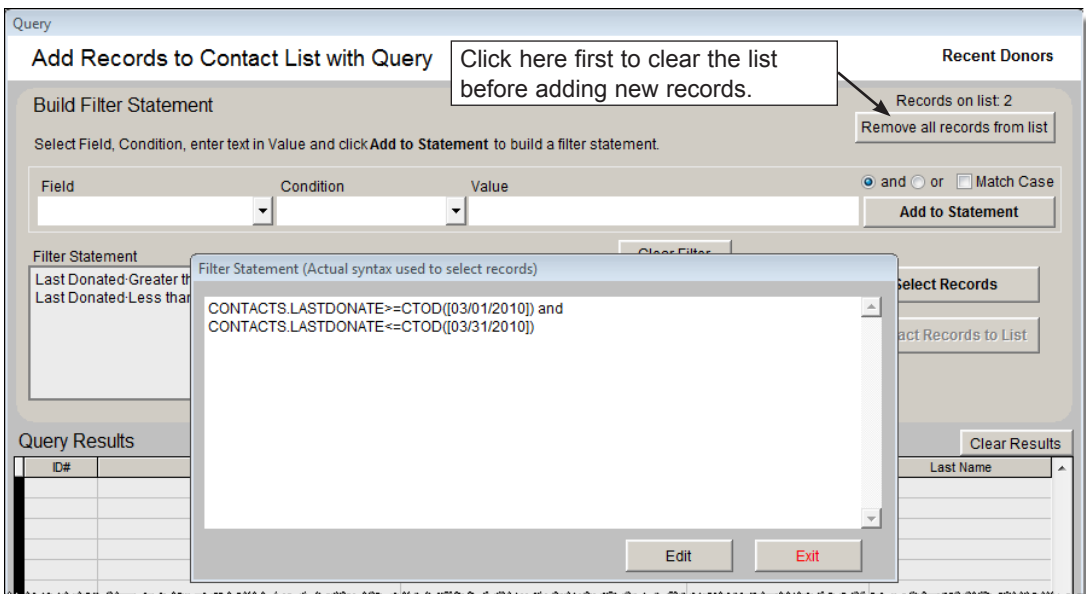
Query

Add Records to Contact List with Query

Click here first to clear the list before adding new records.

Recent Donors

Build Filter Statement

Records on list: 2

Remove all records from list

Select Field, Condition, enter text in Value and click **Add to Statement** to build a filter statement.

Field

Condition

Value

and or Match Case

Add to Statement

Filter Statement

Clear Filter

Last Donated Greater th

Last Donated Less thar

Select Records

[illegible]act Records to List

Filter Statement (Actual syntax used to select records)

CONTACTS.LASTDONATE>=CTOD([03/01/2010]) and
CONTACTS.LASTDONATE<=CTOD([03/31/2010])

Edit

Exit

Query Results

Clear Results

| ID# | | Last Name |
|---|---|---|